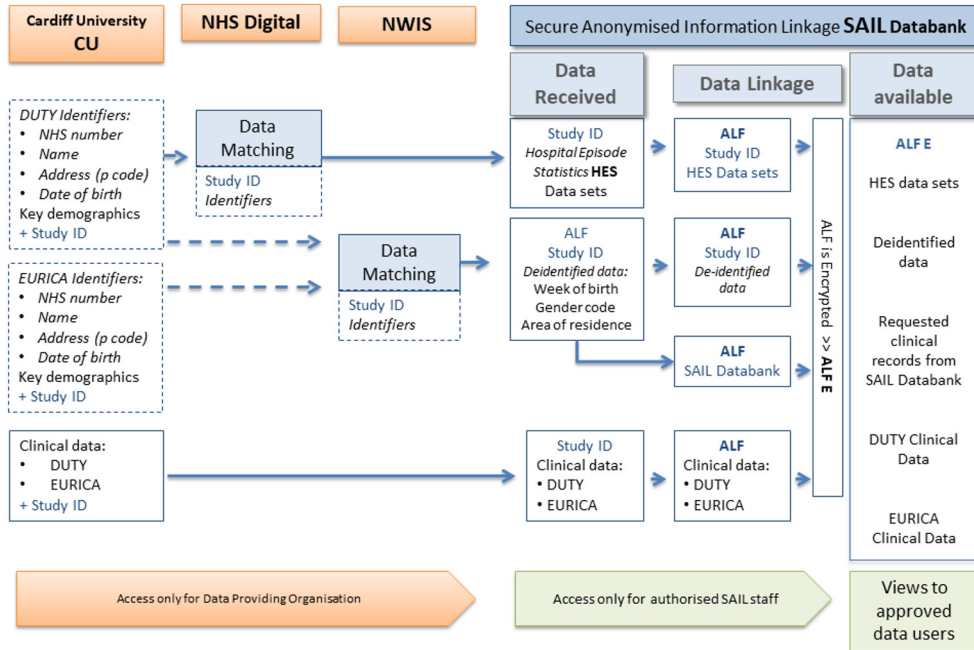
Cardiff University CU

NHS Digital

NWIS

Secure Anonymised Information Linkage SAIL Databank

Data Received

Data Linkage

Data available

DUTY Identifiers:
• NHS number
• Name
• Address (p code)
• Date of birth
Key demographics
+ Study ID

Data Matching

Study ID
Identifiers

Study ID
Hospital Episode Statistics HES
Data sets

ALF
Study ID
HES Data sets

ALF E

HES data sets

EURICA Identifiers:
• NHS number
• Name
• Address (p code)
• Date of birth
Key demographics
+ Study ID

Data Matching

Study ID
Identifiers

ALF
Study ID
Deidentified data:
Week of birth
Gender code
Area of residence

ALF
Study ID
De-identified data

Deidentified data

ALF
SAIL Databank

Requested clinical records from SAIL Databank

ALF is Encrypted >> ALF E

Clinical data:
• DUTY
• EURICA
+ Study ID

Study ID
Clinical data:
• DUTY
• EURICA

ALF
Clinical data:
• DUTY
• EURICA

DUTY Clinical Data

EURICA Clinical Data

Access only for Data Providing Organisation

Access only for authorised SAIL staff

Views to approved data users